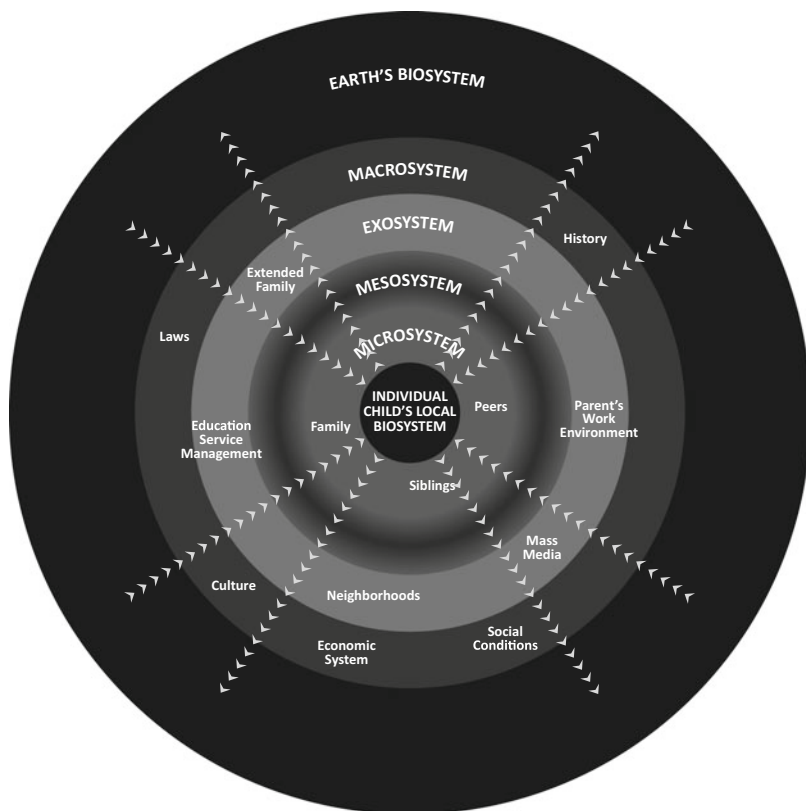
EARTH'S BIOSYSTEM

MACROSYSTEM

EXOSYSTEM

History

Extended Family

MESOSYSTEM

Laws

MICROSYSTEM

INDIVIDUAL CHILD'S LOCAL BIOSYSTEM

Peers

Parent's Work Environment

Education Service Management

Family

Siblings

Mass Media

Culture

Neighborhoods

Economic System

Social Conditions